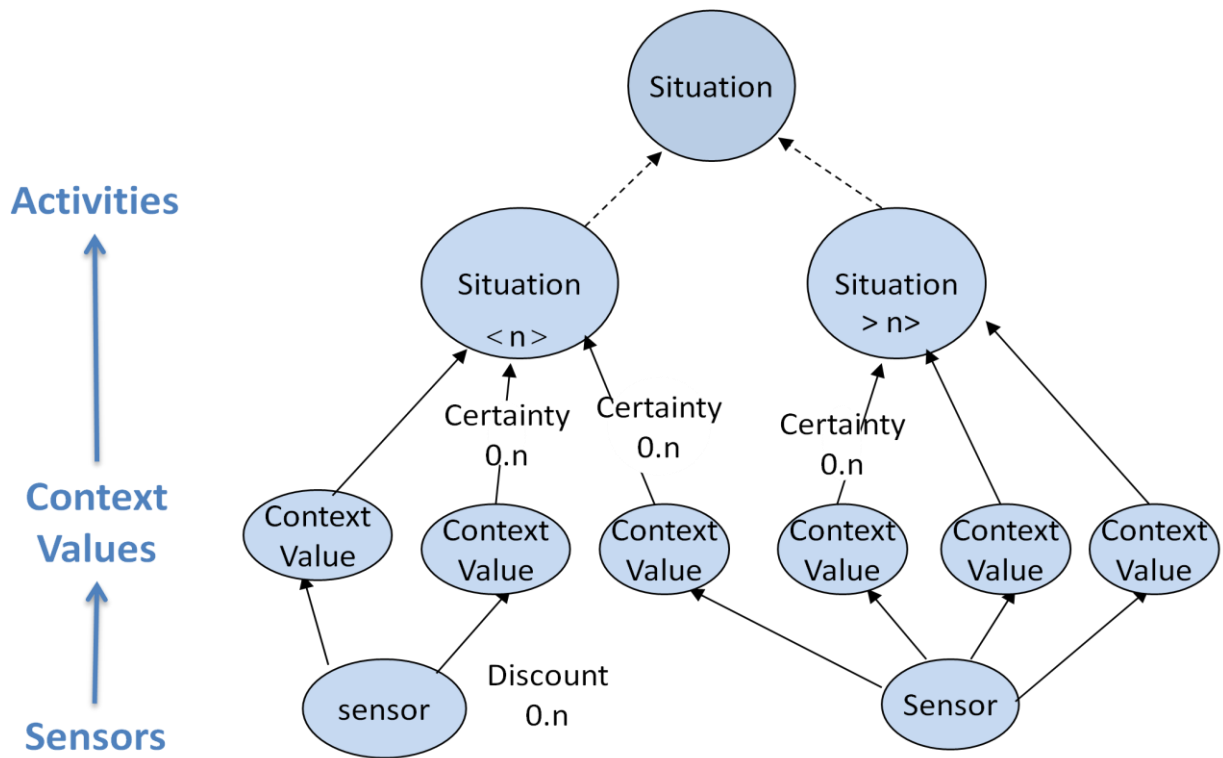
Situation

Activities

Situation
< n >

Situation
> n>

Certainty
0.n

Certainty
0.n

Certainty
0.n

Context Values

Context Value

Context Value

Context Value

Context Value

Context Value

Context Value

Discount
0.n

sensor

Sensor

Sensors